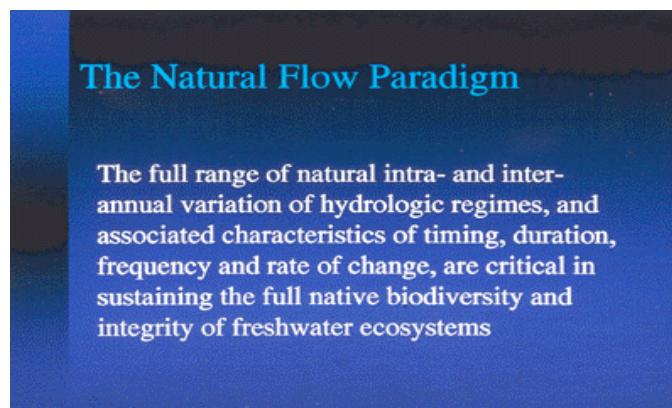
The Natural Flow Paradigm

The full range of natural intra- and inter-annual variation of hydrologic regimes, and associated characteristics of timing, duration, frequency and rate of change, are critical in sustaining the full native biodiversity and integrity of freshwater ecosystems